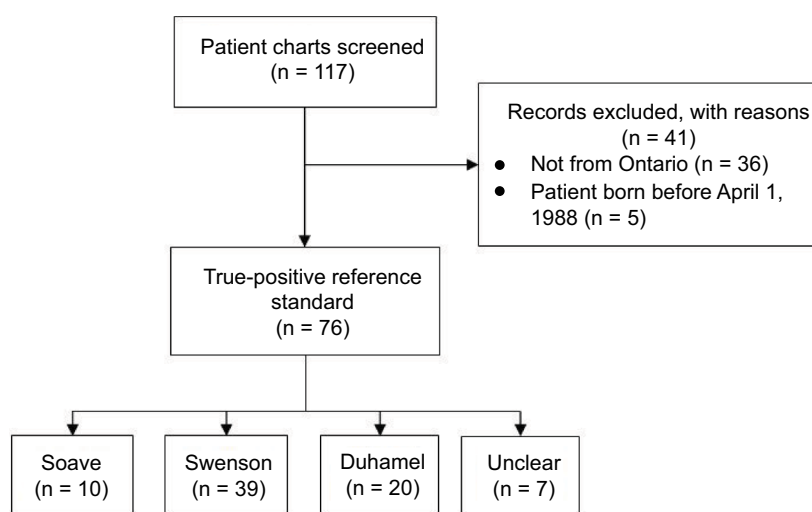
Patient charts screened
(n = 117)

Records excluded, with reasons
(n = 41)
- Not from Ontario (n = 36)
- Patient born before April 1, 1988 (n = 5)

True-positive reference standard
(n = 76)

Soave
(n = 10)

Swenson
(n = 39)

Duhamel
(n = 20)

Unclear
(n = 7)